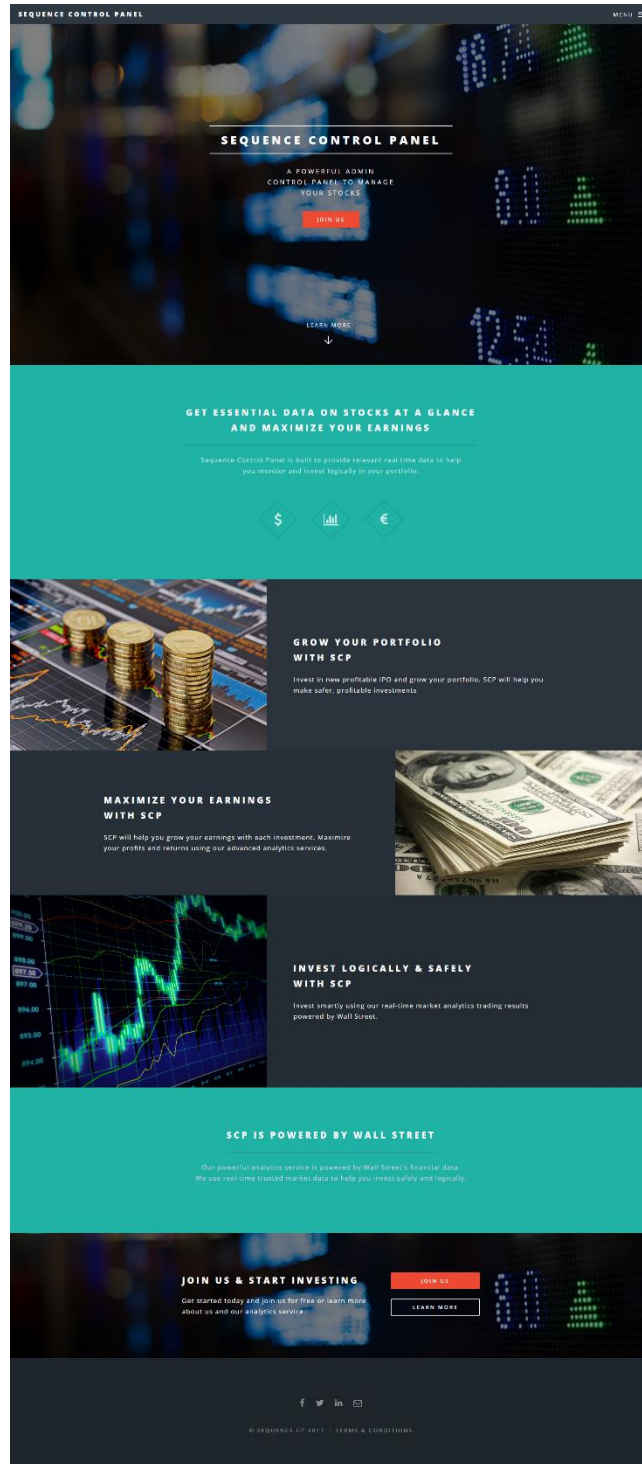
SEQUENCE CONTROL PANEL

MENU ☰

SEQUENCE CONTROL PANEL

A POWERFUL ADMIN CONTROL PANEL TO MANAGE YOUR STOCKS

JOIN US

LEARN MORE

GET ESSENTIAL DATA ON STOCKS AT A GLANCE AND MAXIMIZE YOUR EARNINGS

Sequence Control Panel is built to provide relevant real time data to help you monitor and invest logically in your portfolio.

$

€

GROW YOUR PORTFOLIO WITH SCP

Invest in new profitable IPO and grow your portfolio. SCP will help you make safer, profitable investments

MAXIMIZE YOUR EARNINGS WITH SCP

SCP will help you grow your earnings with each investment. Maximize your profits and returns using our advanced analytics services.

INVEST LOGICALLY & SAFELY WITH SCP

Invest smartly using our real-time market analytics trading results powered by Wall Street.

SCP IS POWERED BY WALL STREET

Our powerful analytics service is powered by Wall Street's financial data. We use real-time trusted market data to help you invest safely and logically.

JOIN US & START INVESTING

Get started today and join us for free or learn more about us and our analytics service.

JOIN US

LEARN MORE

© SEQUENCE CP 2017 | TERMS & CONDITIONS